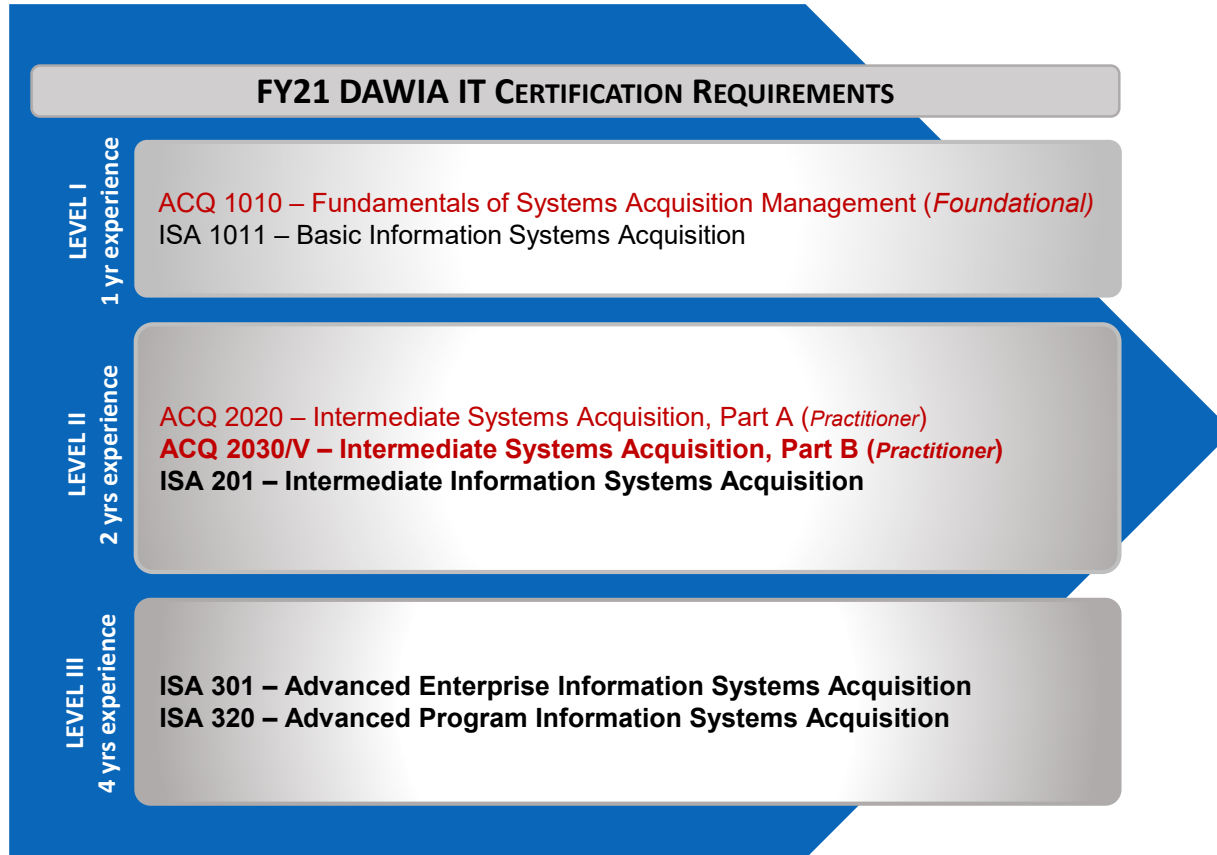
FY21 DAWIA IT CERTIFICATION REQUIREMENTS

LEVEL I
1 yr experience

ACQ 1010 – Fundamentals of Systems Acquisition Management (*Foundational)*
ISA 1011 – Basic Information Systems Acquisition

LEVEL II
2 yrs experience

ACQ 2020 – Intermediate Systems Acquisition, Part A (*Practitioner*)
**ACQ 2030/V – Intermediate Systems Acquisition, Part B (*Practitioner*)**
**ISA 201 – Intermediate Information Systems Acquisition**

LEVEL III
4 yrs experience

**ISA 301 – Advanced Enterprise Information Systems Acquisition**
**ISA 320 – Advanced Program Information Systems Acquisition**